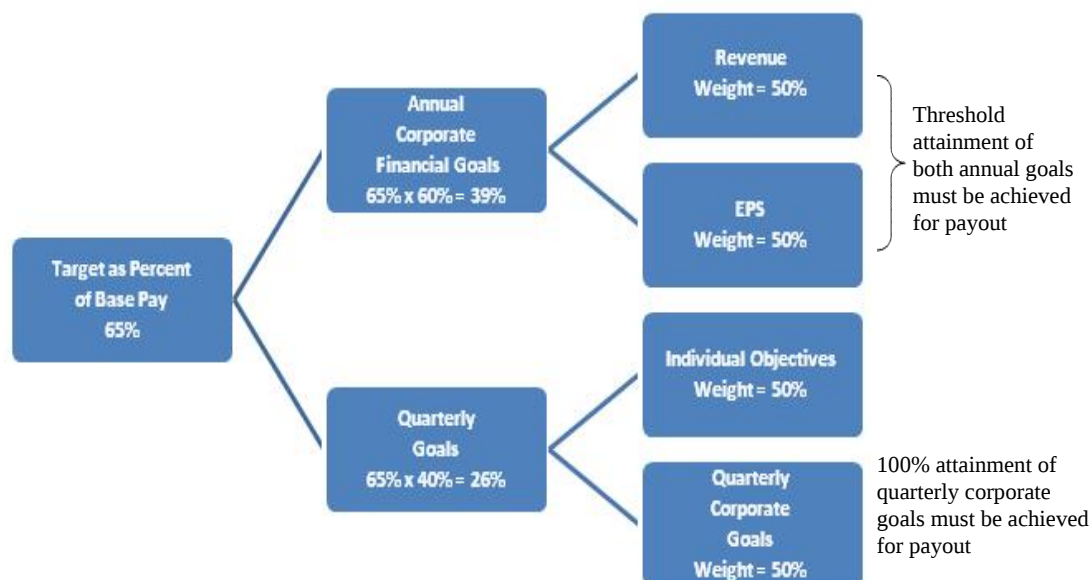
Target as Percent of Base Pay 65%

Annual Corporate Financial Goals 65% x 60% = 39%

Revenue Weight = 50%

EPS Weight = 50%

Threshold attainment of both annual goals must be achieved for payout

Quarterly Goals 65% x 40% = 26%

Individual Objectives Weight = 50%

Quarterly Corporate Goals Weight = 50%

100% attainment of quarterly corporate goals must be achieved for payout